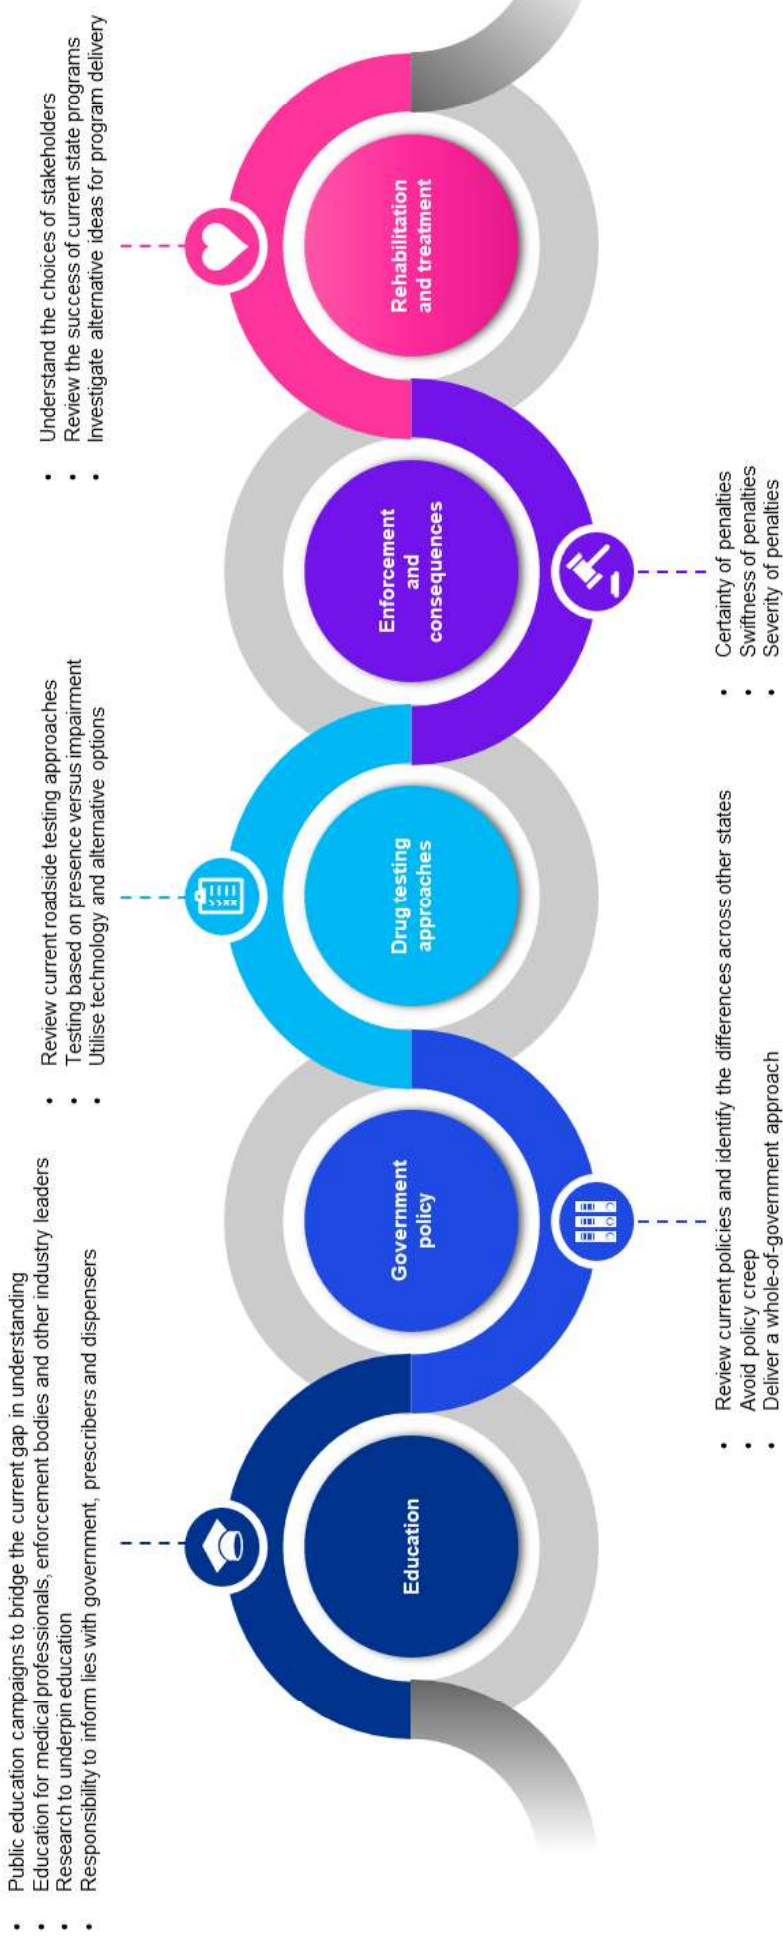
Education

- Public education campaigns to bridge the current gap in understanding
- Education for medical professionals, enforcement bodies and other industry leaders
- Research to underpin education
- Responsibility to inform lies with government, prescribers and dispensers

Government policy

- Review current policies and identify the differences across other states
- Avoid policy creep
- Deliver a whole-of-government approach

Drug testing approaches

- Review current roadside testing approaches
- Testing based on presence versus impairment
- Utilise technology and alternative options

Enforcement and consequences

- Certainty of penalties
- Swiftness of penalties
- Severity of penalties

Rehabilitation and treatment

- Understand the choices of stakeholders
- Review the success of current state programs
- Investigate alternative ideas for program delivery